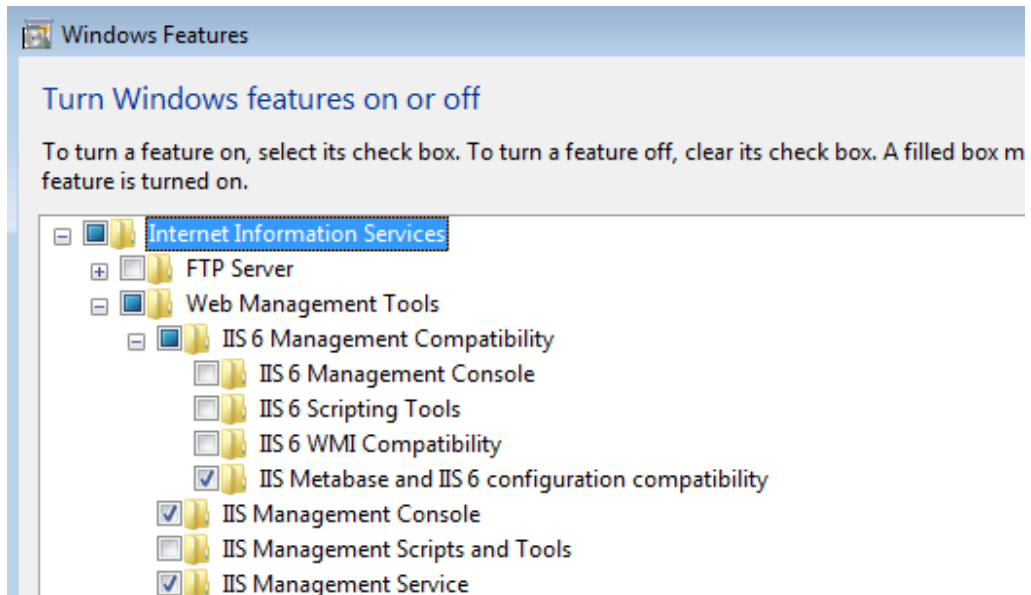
Windows Features

Turn Windows features on or off

To turn a feature on, select its check box. To turn a feature off, clear its check box. A filled box m feature is turned on.

Internet Information Services
FTP Server
Web Management Tools
IIS 6 Management Compatibility
IIS 6 Management Console
IIS 6 Scripting Tools
IIS 6 WMI Compatibility
IIS Metabase and IIS 6 configuration compatibility
IIS Management Console
IIS Management Scripts and Tools
IIS Management Service